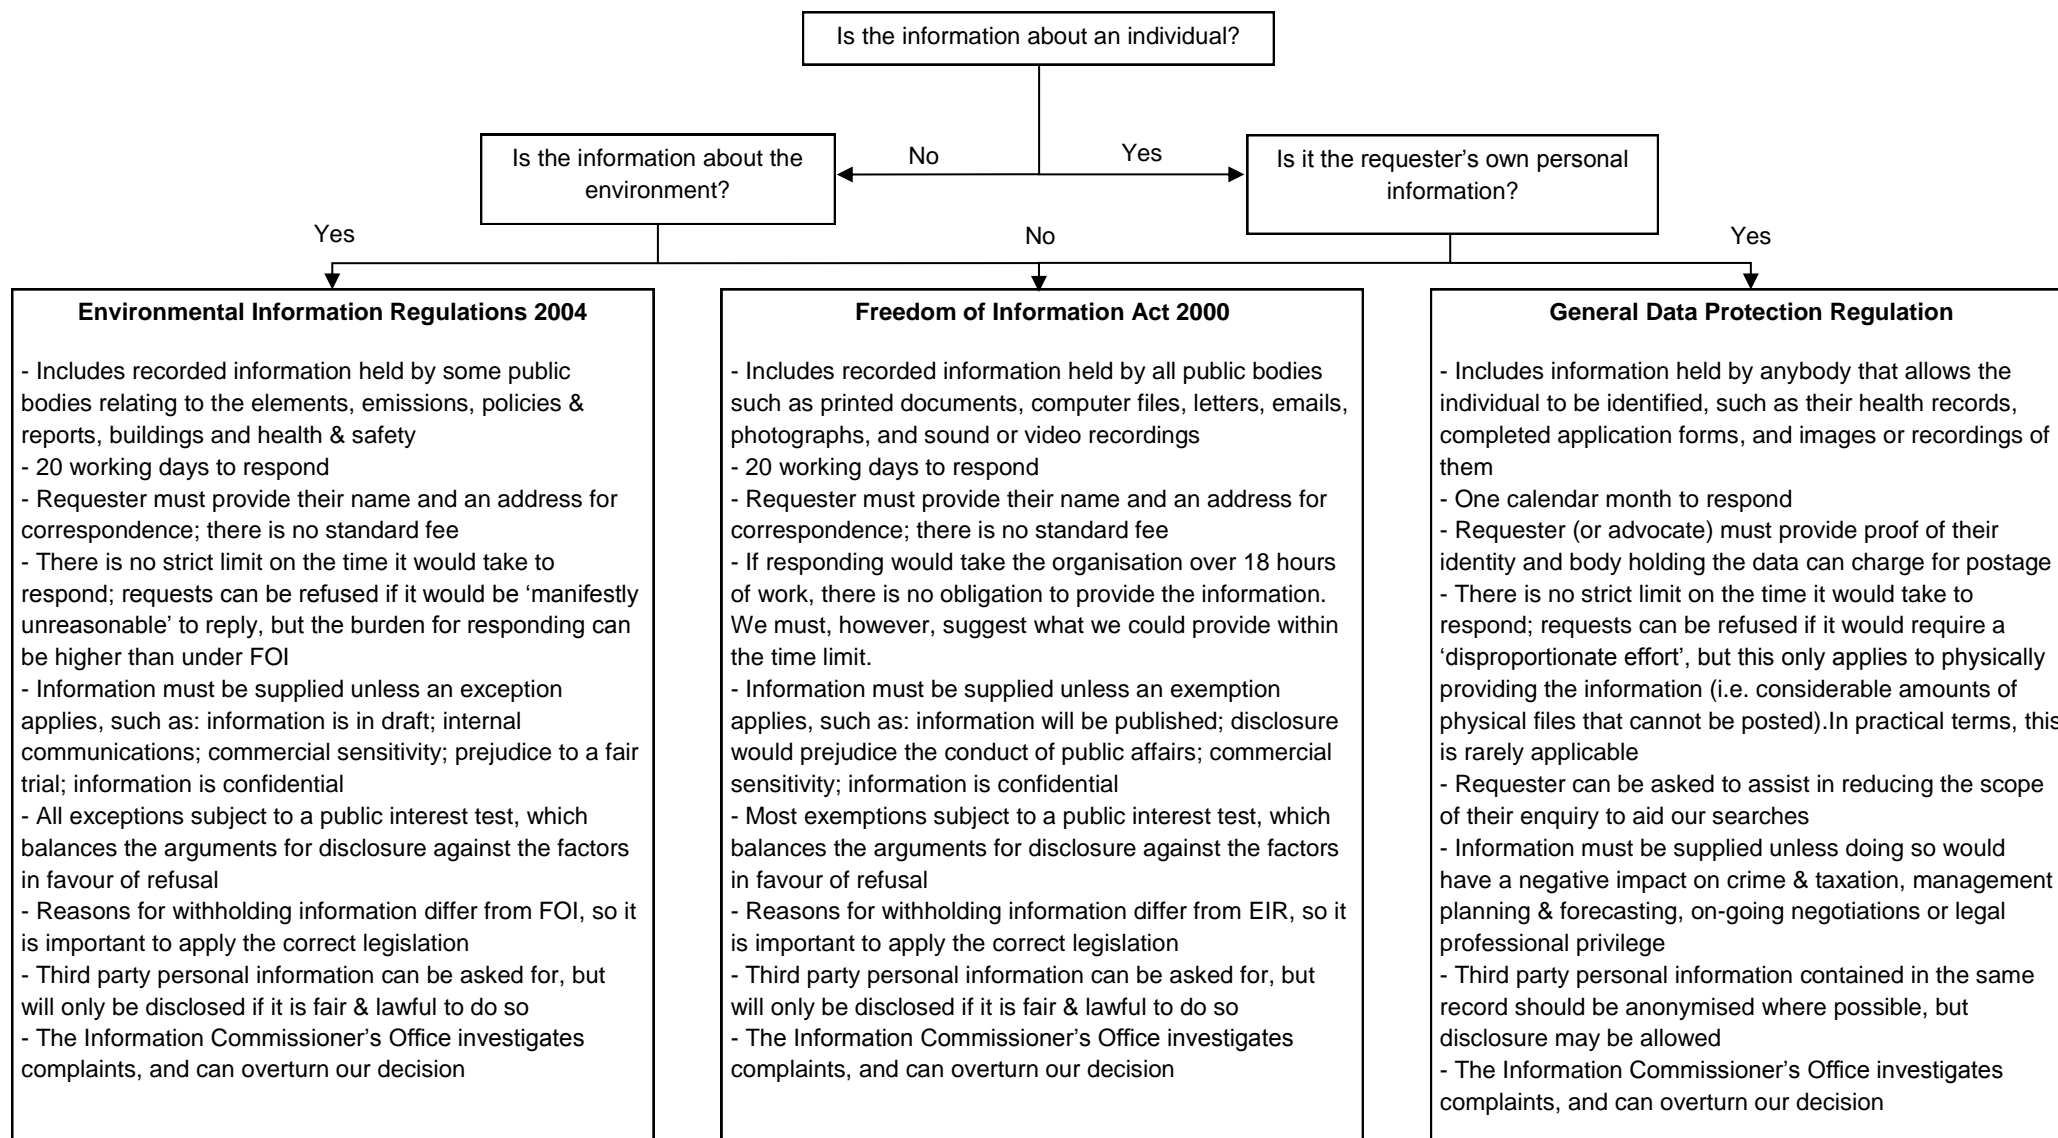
Is the information about an individual?

No

Yes

Is the information about the environment?

Is it the requester's own personal information?

Yes

No

Yes

**Environmental Information Regulations 2004**

- Includes recorded information held by some public bodies relating to the elements, emissions, policies & reports, buildings and health & safety
- 20 working days to respond
- Requester must provide their name and an address for correspondence; there is no standard fee
- There is no strict limit on the time it would take to respond; requests can be refused if it would be 'manifestly unreasonable' to reply, but the burden for responding can be higher than under FOI
- Information must be supplied unless an exception applies, such as: information is in draft; internal communications; commercial sensitivity; prejudice to a fair trial; information is confidential
- All exceptions subject to a public interest test, which balances the arguments for disclosure against the factors in favour of refusal
- Reasons for withholding information differ from FOI, so it is important to apply the correct legislation
- Third party personal information can be asked for, but will only be disclosed if it is fair & lawful to do so
- The Information Commissioner's Office investigates complaints, and can overturn our decision

**Freedom of Information Act 2000**

- Includes recorded information held by all public bodies such as printed documents, computer files, letters, emails, photographs, and sound or video recordings
- 20 working days to respond
- Requester must provide their name and an address for correspondence; there is no standard fee
- If responding would take the organisation over 18 hours of work, there is no obligation to provide the information. We must, however, suggest what we could provide within the time limit.
- Information must be supplied unless an exemption applies, such as: information will be published; disclosure would prejudice the conduct of public affairs; commercial sensitivity; information is confidential
- Most exemptions subject to a public interest test, which balances the arguments for disclosure against the factors in favour of refusal
- Reasons for withholding information differ from EIR, so it is important to apply the correct legislation
- Third party personal information can be asked for, but will only be disclosed if it is fair & lawful to do so
- The Information Commissioner's Office investigates complaints, and can overturn our decision

**General Data Protection Regulation**

- Includes information held by anybody that allows the individual to be identified, such as their health records, completed application forms, and images or recordings of them
- One calendar month to respond
- Requester (or advocate) must provide proof of their identity and body holding the data can charge for postage
- There is no strict limit on the time it would take to respond; requests can be refused if it would require a 'disproportionate effort', but this only applies to physically providing the information (i.e. considerable amounts of physical files that cannot be posted).In practical terms, this is rarely applicable
- Requester can be asked to assist in reducing the scope of their enquiry to aid our searches
- Information must be supplied unless doing so would have a negative impact on crime & taxation, management planning & forecasting, on-going negotiations or legal professional privilege
- Third party personal information contained in the same record should be anonymised where possible, but disclosure may be allowed
- The Information Commissioner's Office investigates complaints, and can overturn our decision